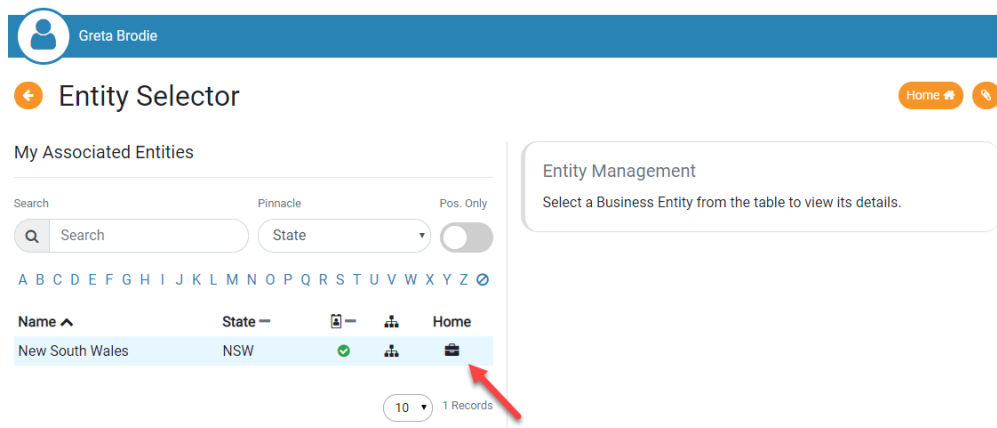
Greta Brodie

Entity Selector

Home

My Associated Entities

Search

Pinnacle

Pos. Only

Search

State

A B C D E F G H I J K L M N O P Q R S T U V W X Y Z

| Name | State | | | Home |
|---|---|---|---|---|
| New South Wales | NSW | | | |

10

1 Records

Entity Management

Select a Business Entity from the table to view its details.